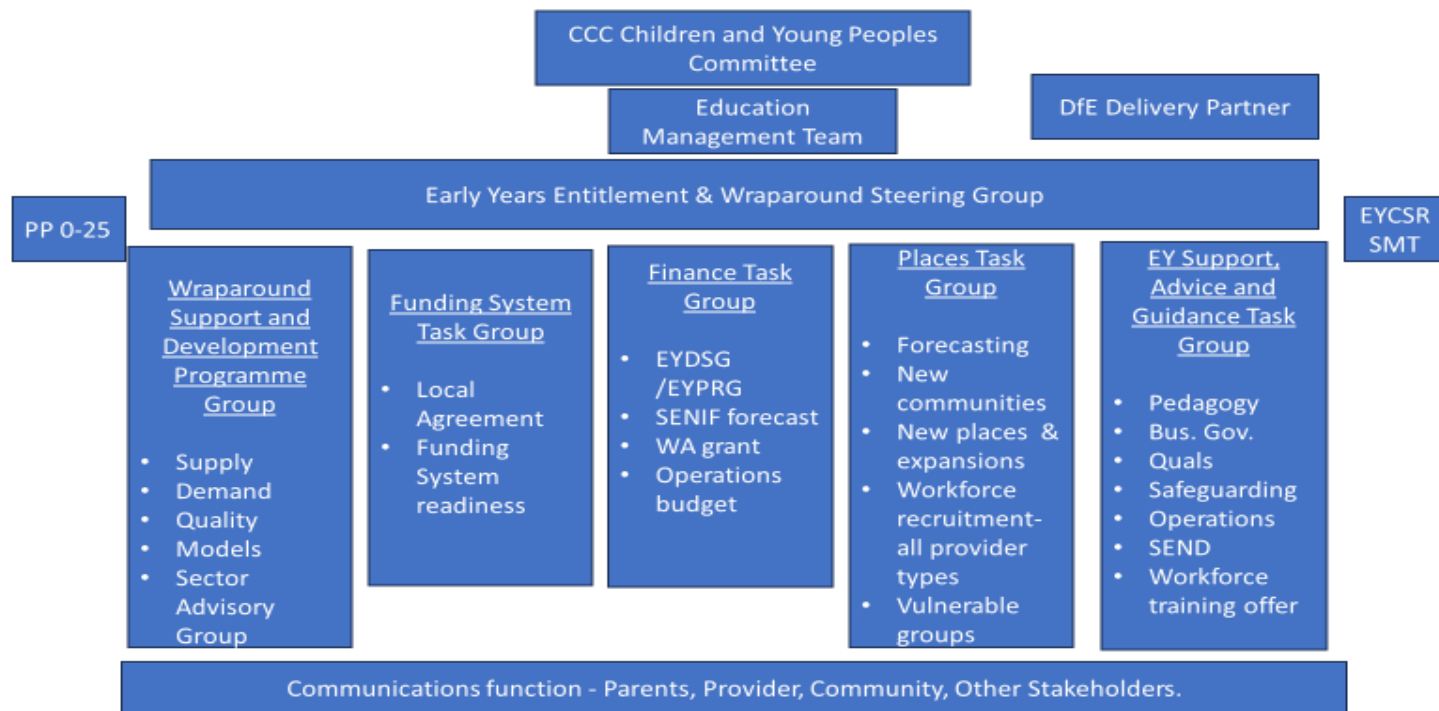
CCC Children and Young Peoples Committee

Education Management Team

DfE Delivery Partner

Early Years Entitlement & Wraparound Steering Group

PP 0-25

EYCSR SMT

Wraparound Support and Development Programme Group

- Supply
- Demand
- Quality
- Models
- Sector Advisory Group

Funding System Task Group

- Local Agreement
- Funding System readiness

Finance Task Group

- EYDSG /EYPRG
- SENIF forecast
- WA grant
- Operations budget

Places Task Group

- Forecasting
- New communities
- New places & expansions
- Workforce recruitment-all provider types
- Vulnerable groups

EY Support, Advice and Guidance Task Group

- Pedagogy
- Bus. Gov.
- Quals
- Safeguarding
- Operations
- SEND
- Workforce training offer

Communications function - Parents, Provider, Community, Other Stakeholders.